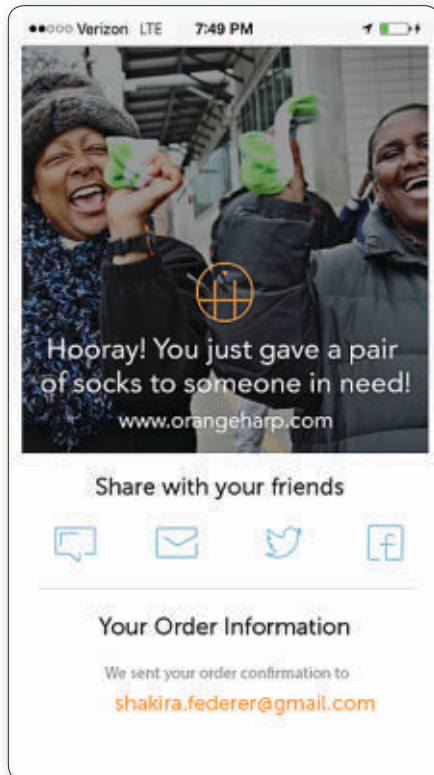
●●○○○ Verizon LTE 7:49 PM

Hooray! You just gave a pair of socks to someone in need!

www.orangeharp.com

Share with your friends

Your Order Information

We sent your order confirmation to

shakira.federer@gmail.com